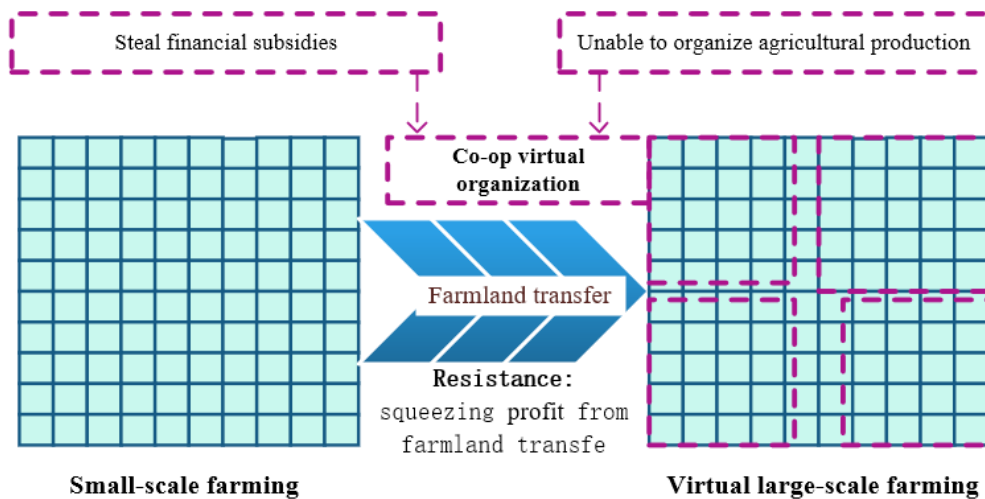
Steal financial subsidies

Unable to organize agricultural production

Co-op virtual organization

Farmland transfer

Resistance: squeezing profit from farmland transfe

Small-scale farming

Virtual large-scale farming